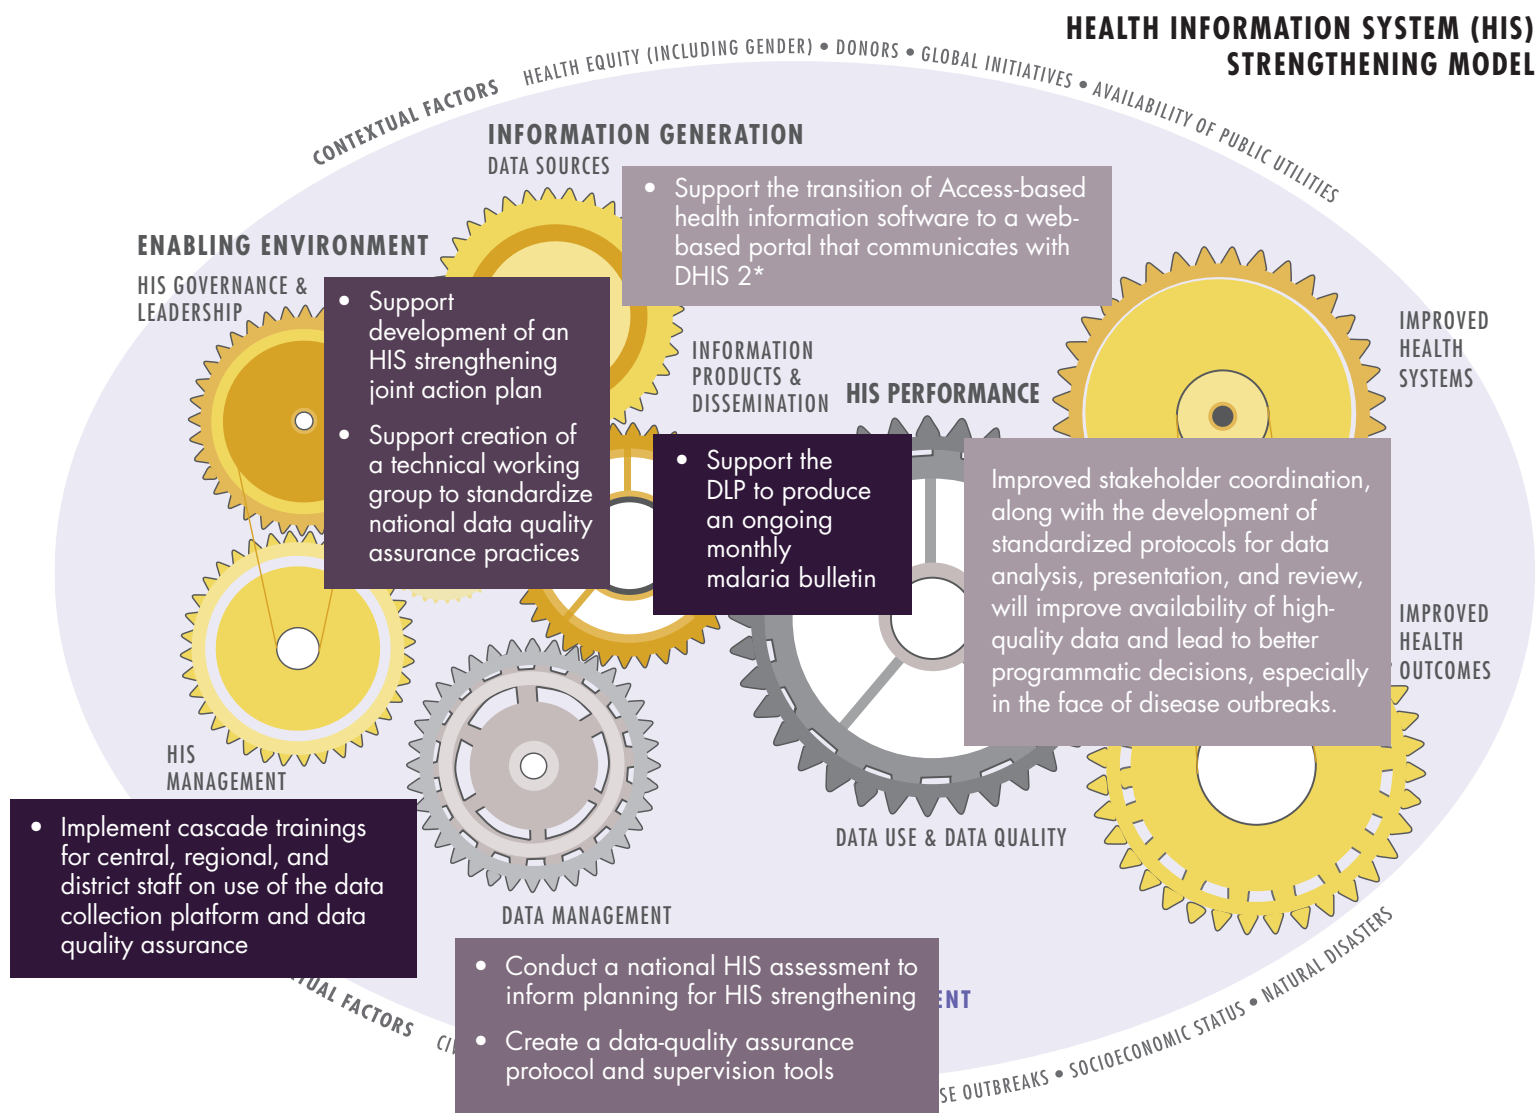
HEALTH INFORMATION SYSTEM (HIS) STRENGTHENING MODEL

CONTEXTUAL FACTORS HEALTH EQUITY (INCLUDING GENDER) • DONORS • GLOBAL INITIATIVES • AVAILABILITY OF PUBLIC UTILITIES

INFORMATION GENERATION

DATA SOURCES

- Support the transition of Access-based health information software to a web-based portal that communicates with DHIS 2*

ENABLING ENVIRONMENT

HIS GOVERNANCE & LEADERSHIP

- Support development of an HIS strengthening joint action plan
- Support creation of a technical working group to standardize national data quality assurance practices

INFORMATION PRODUCTS & DISSEMINATION

HIS PERFORMANCE

- Support the DLP to produce an ongoing monthly malaria bulletin

IMPROVED HEALTH SYSTEMS

Improved stakeholder coordination, along with the development of standardized protocols for data analysis, presentation, and review, will improve availability of high-quality data and lead to better programmatic decisions, especially in the face of disease outbreaks.

IMPROVED HEALTH OUTCOMES

HIS MANAGEMENT

- Implement cascade trainings for central, regional, and district staff on use of the data collection platform and data quality assurance

DATA USE & DATA QUALITY

DATA MANAGEMENT

- Conduct a national HIS assessment to inform planning for HIS strengthening
- Create a data-quality assurance protocol and supervision tools

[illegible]UAL FACTORS CI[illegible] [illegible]ENT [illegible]SE OUTBREAKS • SOCIOECONOMIC STATUS • NATURAL DISASTERS